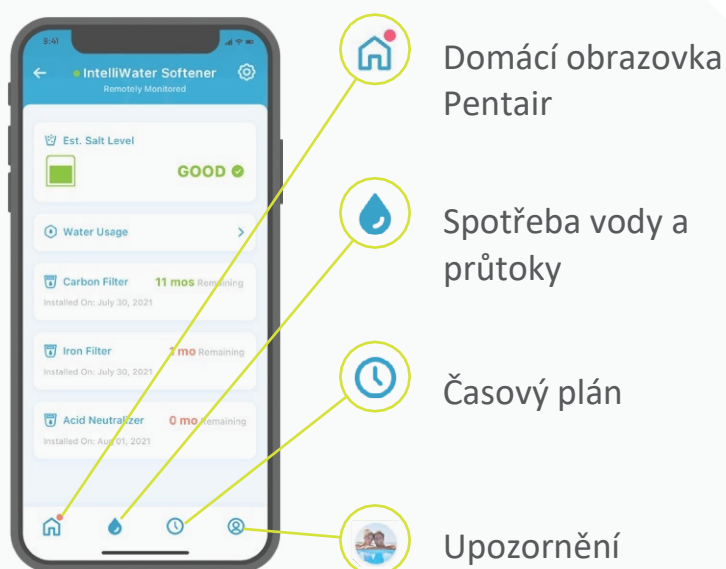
8:41

IntelliWater Softener
Remotely Monitored

Est. Salt Level
GOOD

Water Usage

Carbon Filter 11 mos Remaining
Installed On: July 30, 2021

Iron Filter 1 mo Remaining
Installed On: July 30, 2021

Acid Neutralizer 0 mo Remaining
Installed On: Aug 01, 2021

Domácí obrazovka Pentair

Spotřeba vody a průtoky

Časový plán

Upozornění